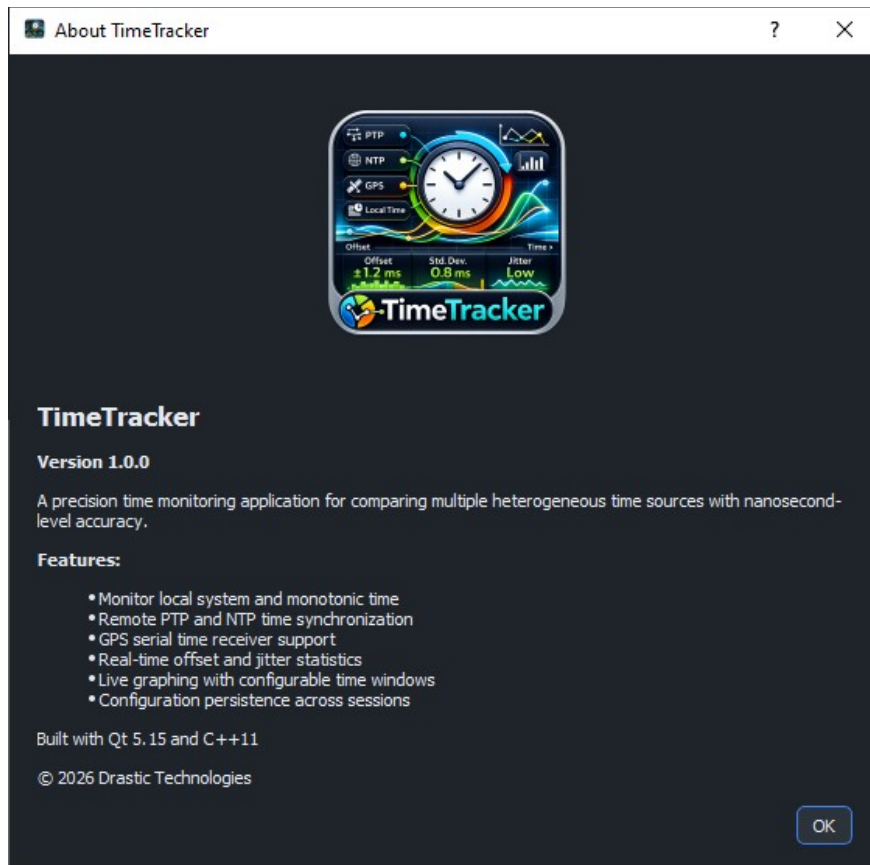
About TimeTracker

?

PTP
NTP
GPS
Local Time
Offset
Time ›
Offset
±1.2 ms
Std. Dev.
0.8 ms
Jitter
Low
TimeTracker

TimeTracker

Version 1.0.0

A precision time monitoring application for comparing multiple heterogeneous time sources with nanosecond-level accuracy.

Features:

• Monitor local system and monotonic time
• Remote PTP and NTP time synchronization
• GPS serial time receiver support
• Real-time offset and jitter statistics
• Live graphing with configurable time windows
• Configuration persistence across sessions

Built with Qt 5.15 and C++11

© 2026 Drastic Technologies

OK